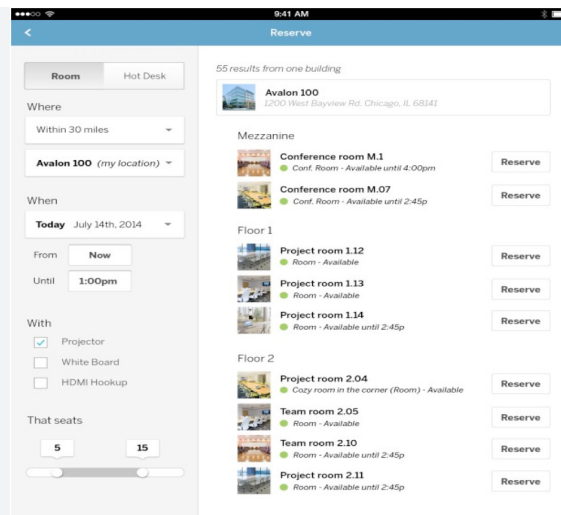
●●●○○ 9:41 AM

<
Reserve

Room
Hot Desk

Where

Within 30 miles

Avalon 100 (my location)

When

Today July 14th, 2014

From Now

Until 1:00pm

With

Projector

White Board

HDMI Hookup

That seats

5

15

55 results from one building

Avalon 100
1200 West Bayview Rd. Chicago, IL 68141

Mezzanine

Conference room M.1
Conf. Room - Available until 4:00pm
Reserve

Conference room M.07
Conf. Room - Available until 2:45p
Reserve

Floor 1

Project room 1.12
Room - Available
Reserve

Project room 1.13
Room - Available
Reserve

Project room 1.14
Room - Available until 2:45p
Reserve

Floor 2

Project room 2.04
Cozy room in the corner (Room) - Available
Reserve

Team room 2.05
Room - Available
Reserve

Team room 2.10
Room - Available until 2:45p
Reserve

Project room 2.11
Room - Available until 2:45p
Reserve